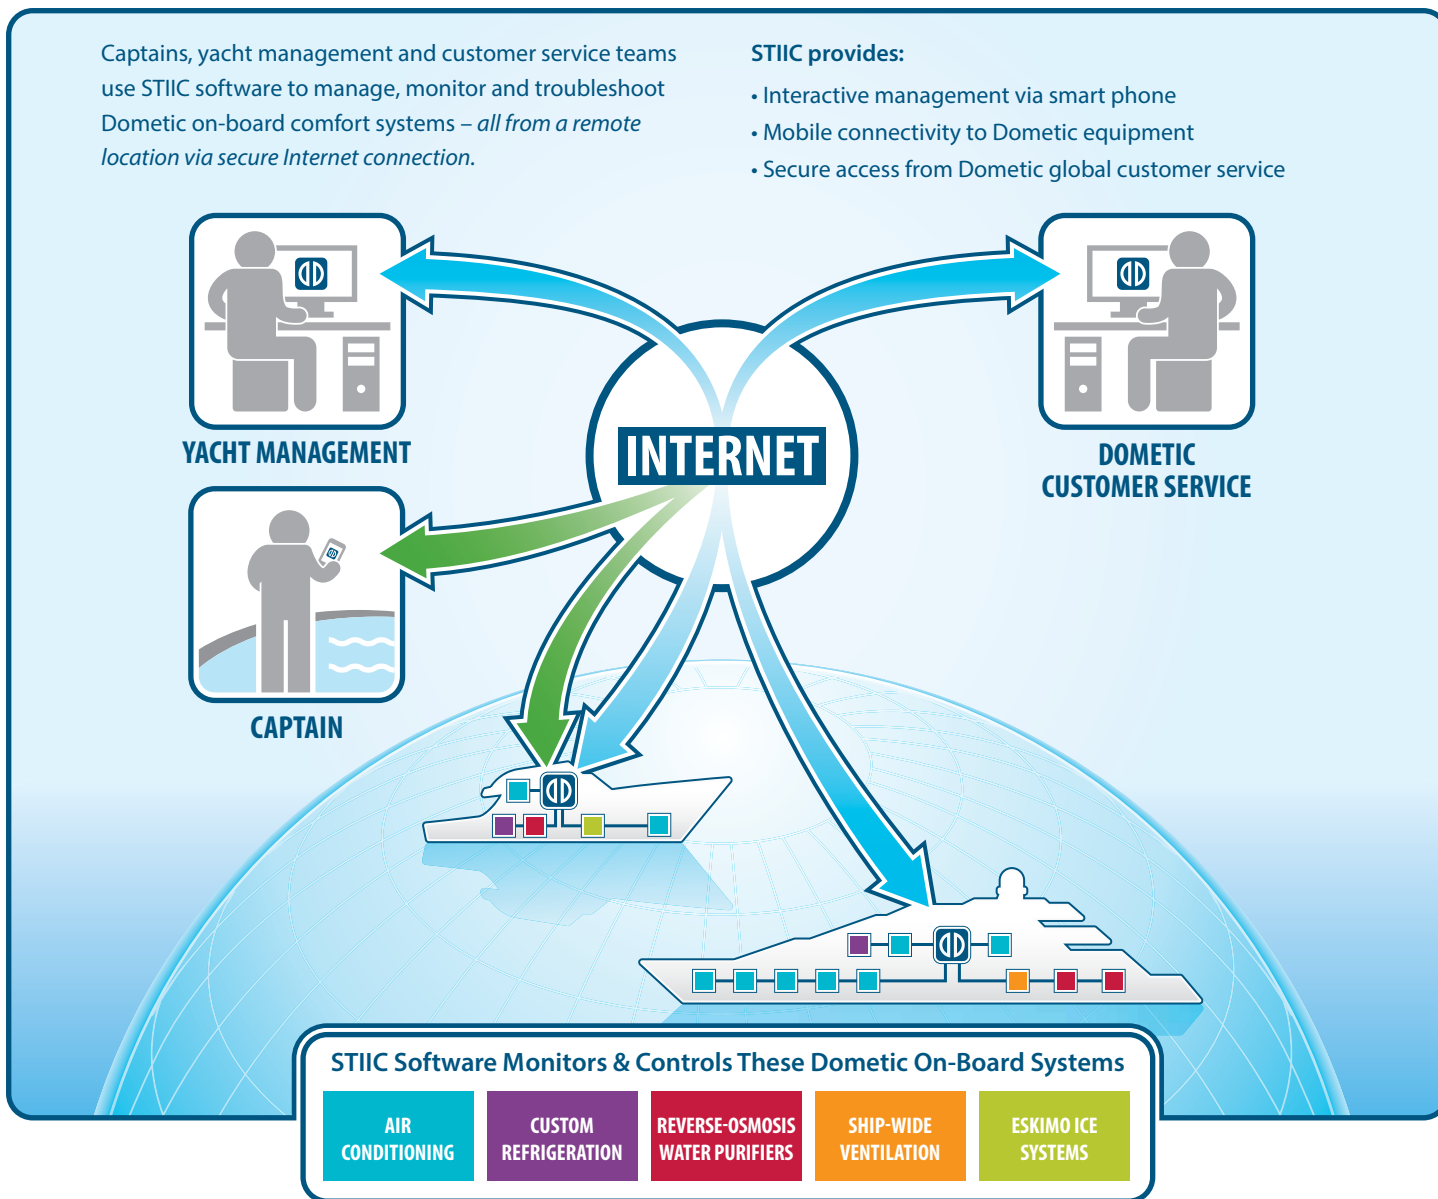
Captains, yacht management and customer service teams use STIIC software to manage, monitor and troubleshoot Dometic on-board comfort systems – *all from a remote location via secure Internet connection.*

STIIC provides:
• Interactive management via smart phone
• Mobile connectivity to Dometic equipment
• Secure access from Dometic global customer service

YACHT MANAGEMENT

INTERNET

DOMETIC CUSTOMER SERVICE

CAPTAIN

STIIC Software Monitors & Controls These Dometic On-Board Systems

| AIR CONDITIONING | CUSTOM REFRIGERATION | REVERSE-OSMOSIS WATER PURIFIERS | SHIP-WIDE VENTILATION | ESKIMO ICE SYSTEMS |
|---|---|---|---|---|